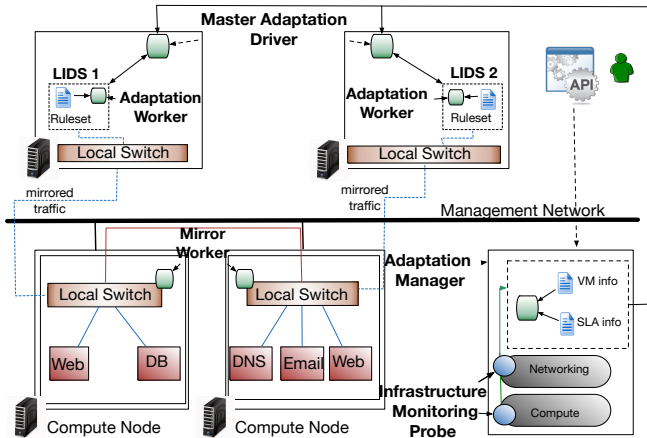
Master Adaptation Driver

LIDS 1

Ruleset

Adaptation Worker

Local Switch

Adaptation Worker

LIDS 2

Ruleset

Local Switch

API

mirrored traffic

mirrored traffic

Management Network

Mirror Worker

Local Switch

Web

DB

Compute Node

Local Switch

DNS

Email

Web

Compute Node

Adaptation Manager

VM info

SLA info

Networking

Compute

Infrastructure Monitoring Probe